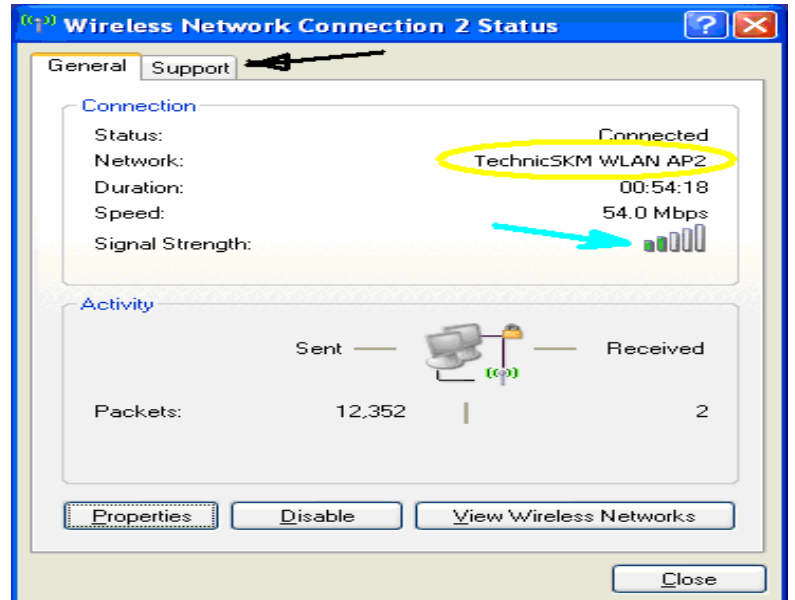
Wireless Network Connection 2 Status

General Support

Connection

Status: Connected
Network: TechnicSKM WLAN AP2
Duration: 00:54:18
Speed: 54.0 Mbps
Signal Strength:

Activity

Sent — — Received

Packets: 12,352 2

Properties Disable View Wireless Networks

Close